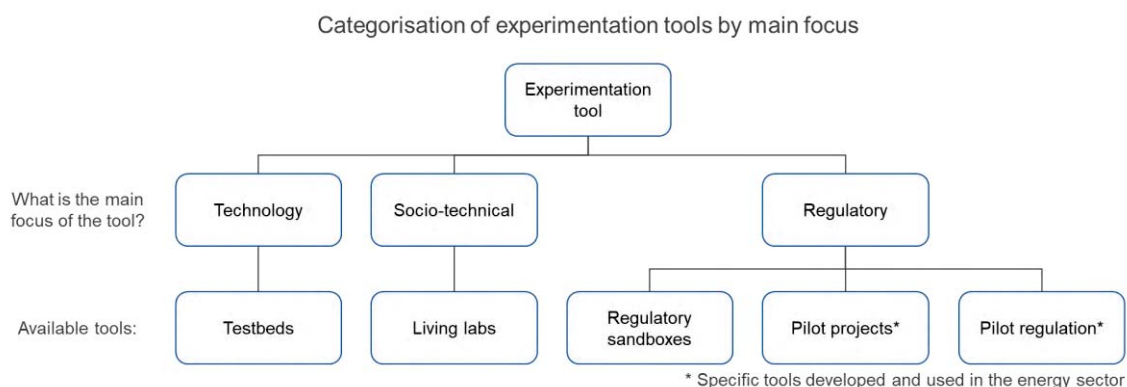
Categorisation of experimentation tools by main focus

Experimentation tool

What is the main focus of the tool?

Technology

Socio-technical

Regulatory

Available tools:

Testbeds

Living labs

Regulatory sandboxes

Pilot projects*

Pilot regulation*

* Specific tools developed and used in the energy sector